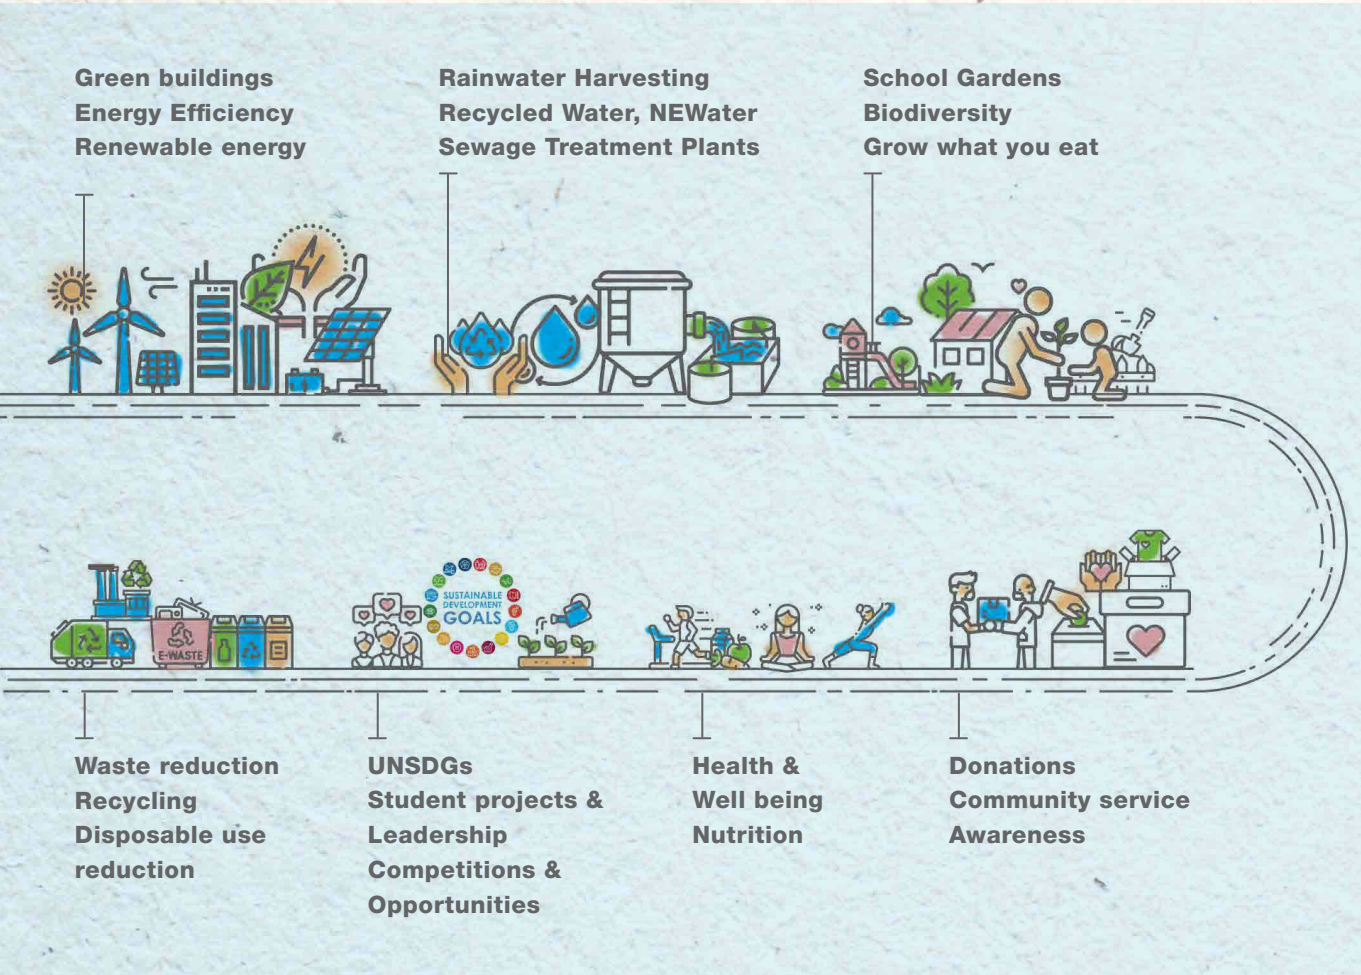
Green buildings
Energy Efficiency
Renewable energy

Rainwater Harvesting
Recycled Water, NEWater
Sewage Treatment Plants

School Gardens
Biodiversity
Grow what you eat

E-WASTE

SUSTAINABLE DEVELOPMENT GOALS

Waste reduction
Recycling
Disposable use reduction

UNSDGs
Student projects & Leadership
Competitions & Opportunities

Health &
Well being
Nutrition

Donations
Community service
Awareness